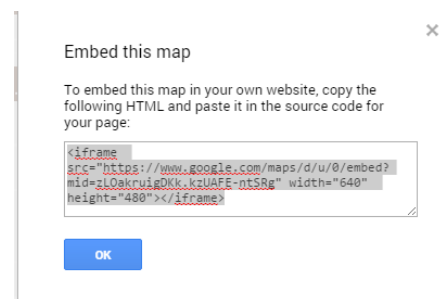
×

Embed this map

To embed this map in your own website, copy the following HTML and paste it in the source code for your page:

<iframe src="https://www.google.com/maps/d/u/0/embed?mid=zLOakruigDKk.kzUAFE-ntSRg" width="640" height="480"></iframe>

OK